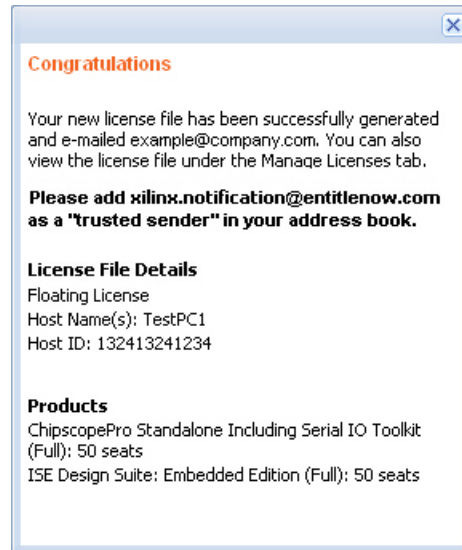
Congratulations

Your new license file has been successfully generated and e-mailed example@company.com. You can also view the license file under the Manage Licenses tab.

Please add xilinx.notification@entitlenow.com as a "trusted sender" in your address book.

License File Details
Floating License
Host Name(s): TestPC1
Host ID: 132413241234

Products
ChipscopePro Standalone Including Serial IO Toolkit (Full): 50 seats
ISE Design Suite: Embedded Edition (Full): 50 seats